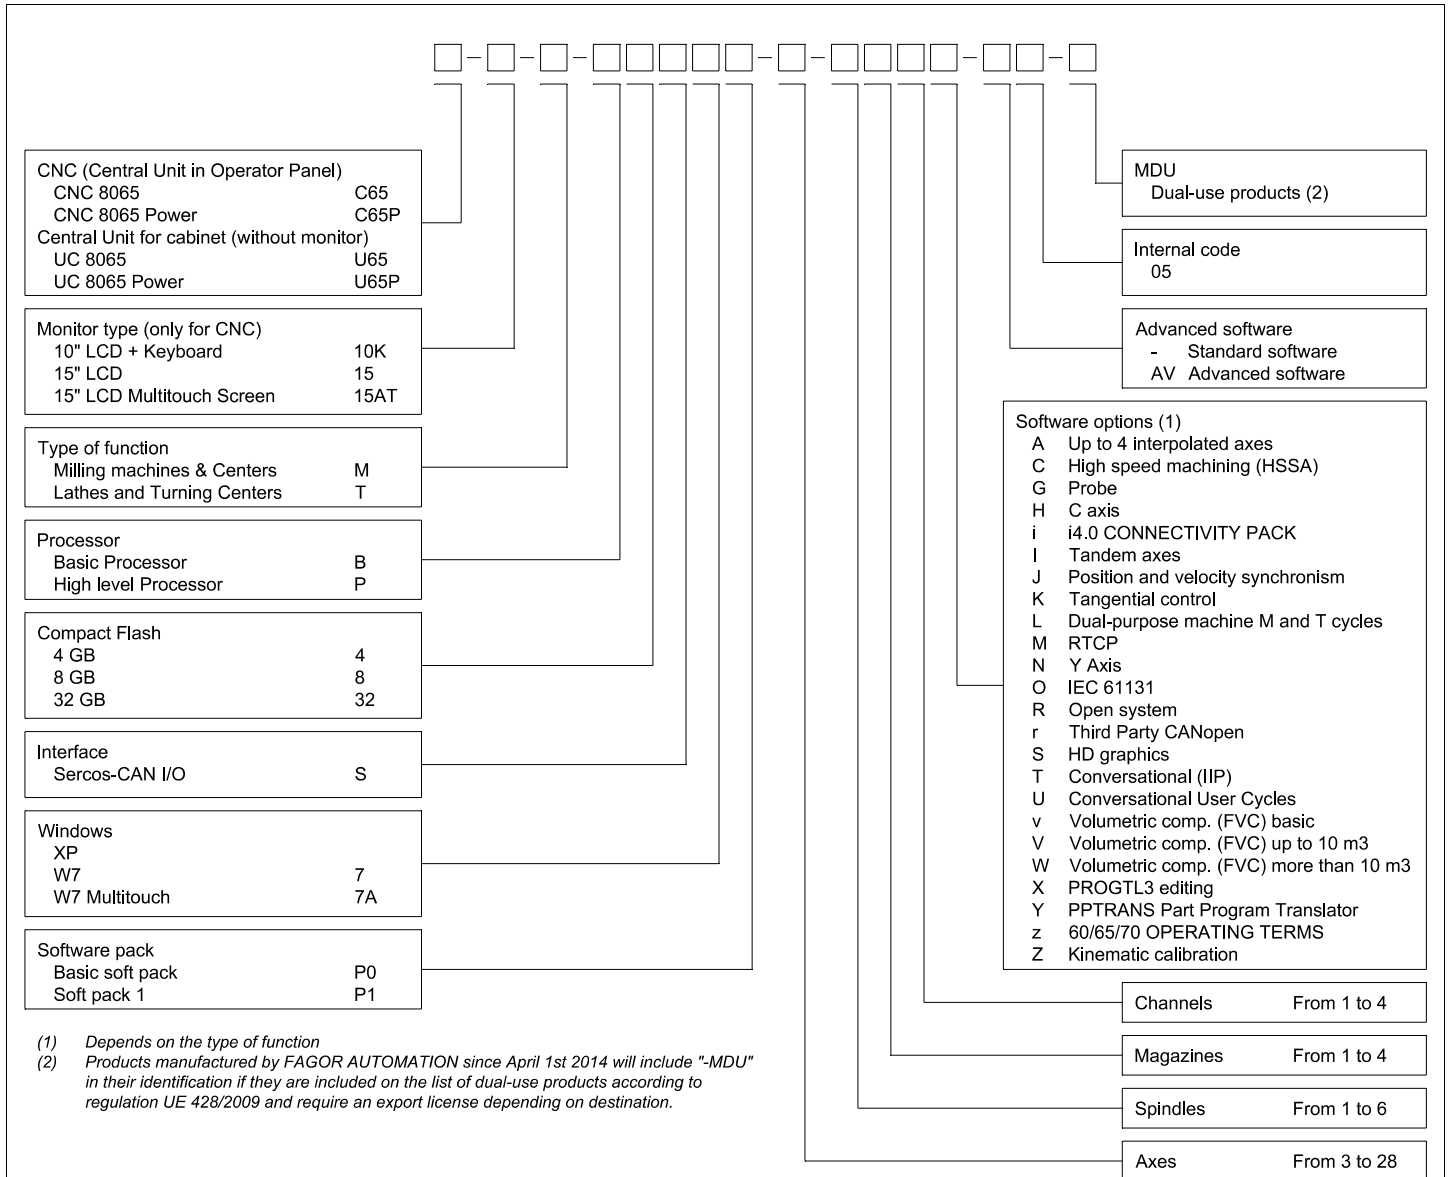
CNC (Central Unit in Operator Panel)
CNC 8065 C65
CNC 8065 Power C65P
Central Unit for cabinet (without monitor)
UC 8065 U65
UC 8065 Power U65P

Monitor type (only for CNC)
10" LCD + Keyboard 10K
15" LCD 15
15" LCD Multitouch Screen 15AT

Type of function
Milling machines & Centers M
Lathes and Turning Centers T

Processor
Basic Processor B
High level Processor P

Compact Flash
4 GB 4
8 GB 8
32 GB 32

Interface
Sercos-CAN I/O S

Windows
XP
W7 7
W7 Multitouch 7A

Software pack
Basic soft pack P0
Soft pack 1 P1

(1) Depends on the type of function
(2) Products manufactured by FAGOR AUTOMATION since April 1st 2014 will include "-MDU" in their identification if they are included on the list of dual-use products according to regulation UE 428/2009 and require an export license depending on destination.

MDU
Dual-use products (2)

Internal code
05

Advanced software
- Standard software
AV Advanced software

Software options (1)
A Up to 4 interpolated axes
C High speed machining (HSSA)
G Probe
H C axis
i i4.0 CONNECTIVITY PACK
I Tandem axes
J Position and velocity synchronism
K Tangential control
L Dual-purpose machine M and T cycles
M RTCP
N Y Axis
O IEC 61131
R Open system
r Third Party CANopen
S HD graphics
T Conversational (IIP)
U Conversational User Cycles
v Volumetric comp. (FVC) basic
V Volumetric comp. (FVC) up to 10 m3
W Volumetric comp. (FVC) more than 10 m3
X PROGTL3 editing
Y PPTRANS Part Program Translator
z 60/65/70 OPERATING TERMS
Z Kinematic calibration

Channels From 1 to 4

Magazines From 1 to 4

Spindles From 1 to 6

Axes From 3 to 28